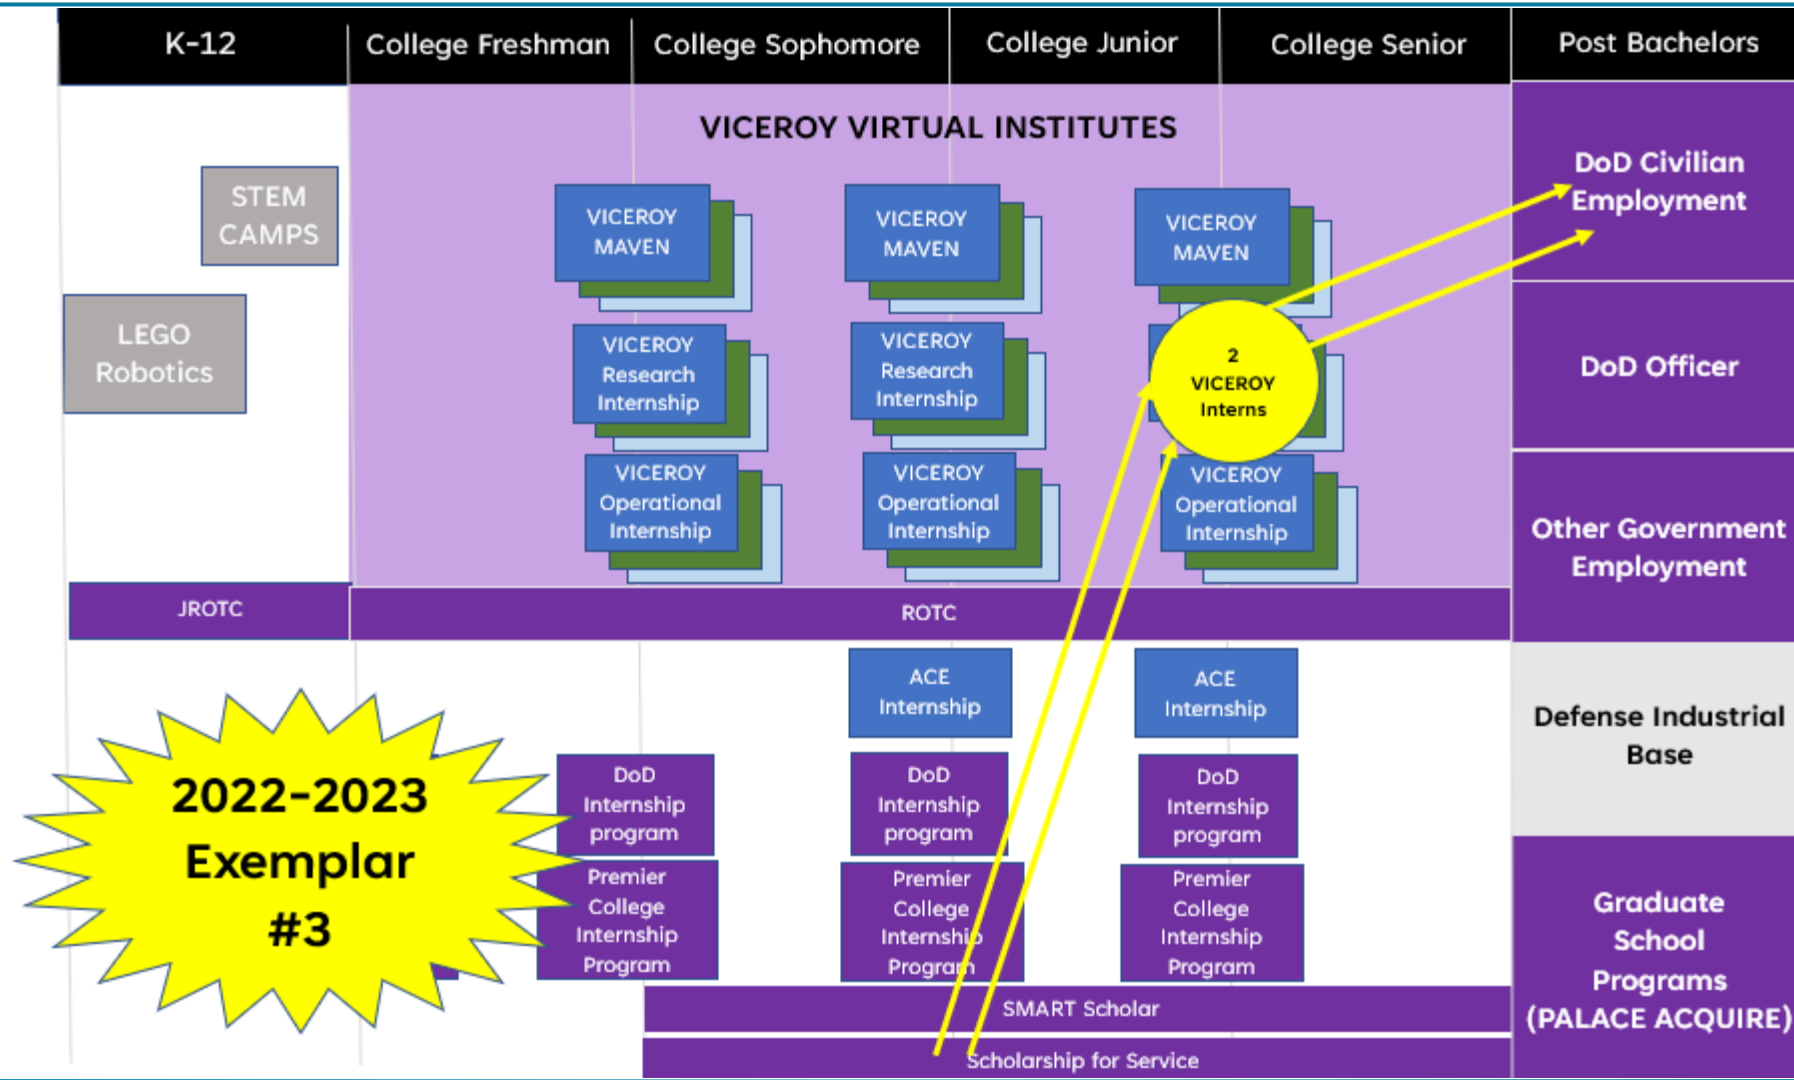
K-12 | College Freshman | College Sophomore | College Junior | College Senior | Post Bachelors

VICEROY VIRTUAL INSTITUTES

STEM CAMPS

LEGO Robotics

VICEROY MAVEN

VICEROY Research Internship

VICEROY Operational Internship

VICEROY MAVEN

VICEROY Research Internship

VICEROY Operational Internship

VICEROY MAVEN

2 VICEROY Interns

VICEROY Operational Internship

DoD Civilian Employment

DoD Officer

Other Government Employment

JROTC

ROTC

ACE Internship

ACE Internship

Defense Industrial Base

2022-2023 Exemplar #3

DoD Internship program

Premier College Internship Program

DoD Internship program

Premier College Internship Program

DoD Internship program

Premier College Internship Program

Graduate School Programs (PALACE ACQUIRE)

SMART Scholar

Scholarship for Service